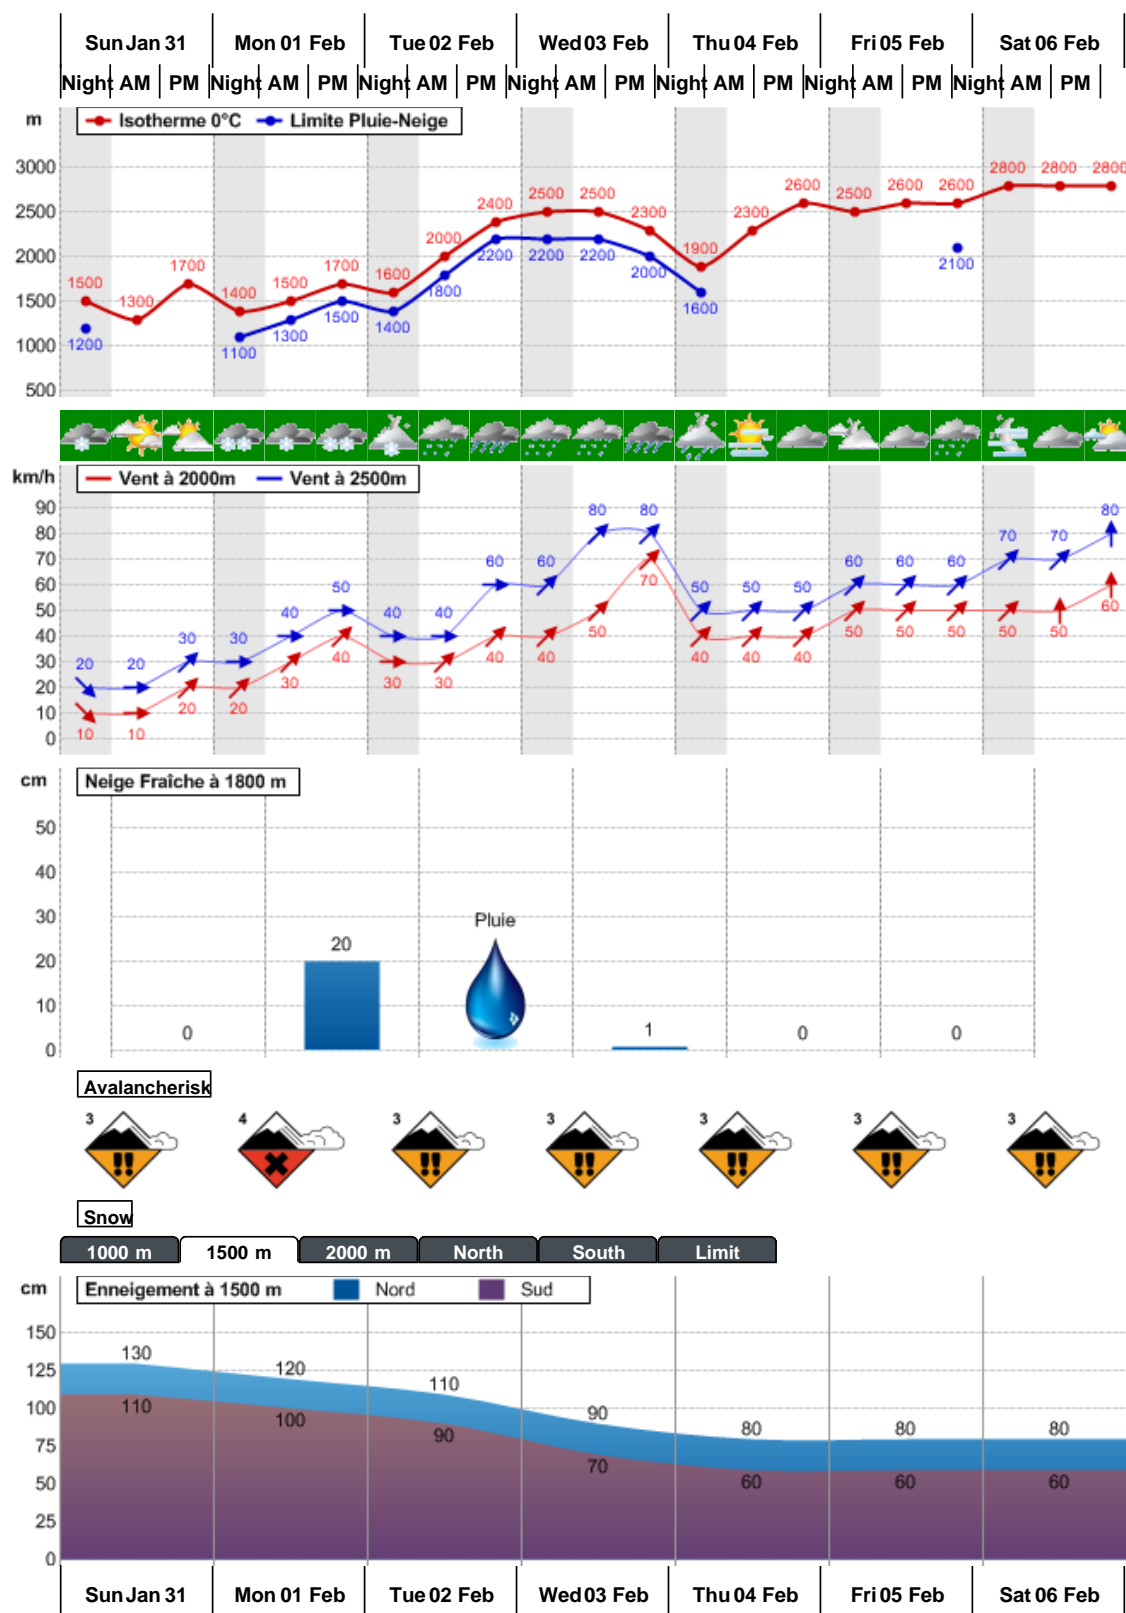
| Sun Jan 31 | Mon 01 Feb | Tue 02 Feb | Wed 03 Feb | Thu 04 Feb | Fri 05 Feb | Sat 06 Feb |
|---|---|---|---|---|---|---|
| Night AM PM | Night AM PM | Night AM PM | Night AM PM | Night AM PM | Night AM PM | Night AM PM |

m
Isotherme 0°C Limite Pluie-Neige
3000
2500
2000
1500
1000
500
1500 1300 1700 1400 1500 1700 1600 2000 2400 2500 2500 2300 1900 2300 2600 2500 2600 2600 2800 2800 2800
1200 1100 1300 1500 1400 1800 2200 2200 2200 2000 1600 2100

km/h
Vent à 2000m Vent à 2500m
90
80
70
60
50
40
30
20
10
0
20 20 30 30 40 50 40 40 60 60 80 80 50 50 50 60 60 60 70 70 80
10 10 20 20 30 40 30 30 40 40 50 70 40 40 40 50 50 50 50 50 60

cm
Neige Fraîche à 1800 m
50
40
30
20
10
0
0 20 Pluie 1 0 0

Avalancherisk
3 4 3 3 3 3 3

Snow
1000 m 1500 m 2000 m North South Limit

cm
Enneigement à 1500 m Nord Sud
150
125
100
75
50
25
0
130 120 110 90 80 80 80
110 100 90 70 60 60 60

| Sun Jan 31 | Mon 01 Feb | Tue 02 Feb | Wed 03 Feb | Thu 04 Feb | Fri 05 Feb | Sat 06 Feb |
|---|---|---|---|---|---|---|